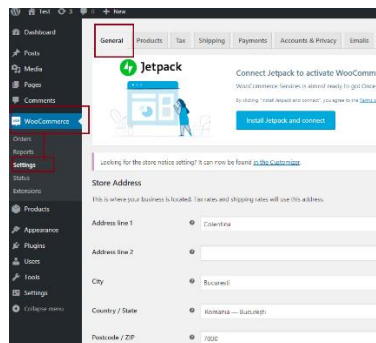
Test 3 0 + New

Dashboard

Posts

Media

Pages

Comments

WooCommerce

Orders

Reports

Settings

Status

Extensions

Products

Appearance

Plugins

Users

Tools

Settings

Collapse menu

General Products Tax Shipping Payments Accounts & Privacy Emails

Jetpack

Connect Jetpack to activate WooCommerce

WooCommerce Services is almost ready to go! Once

By clicking "Install Jetpack and connect", you agree to the Terms o

Install Jetpack and connect

Looking for the store notice setting? It can now be found in the Customizer.

Store Address

This is where your business is located. Tax rates and shipping rates will use this address.

Address line 1 Colentina

Address line 2

City Bucuresti

Country / State Romania — Bucureşti

Postcode / ZIP 7800